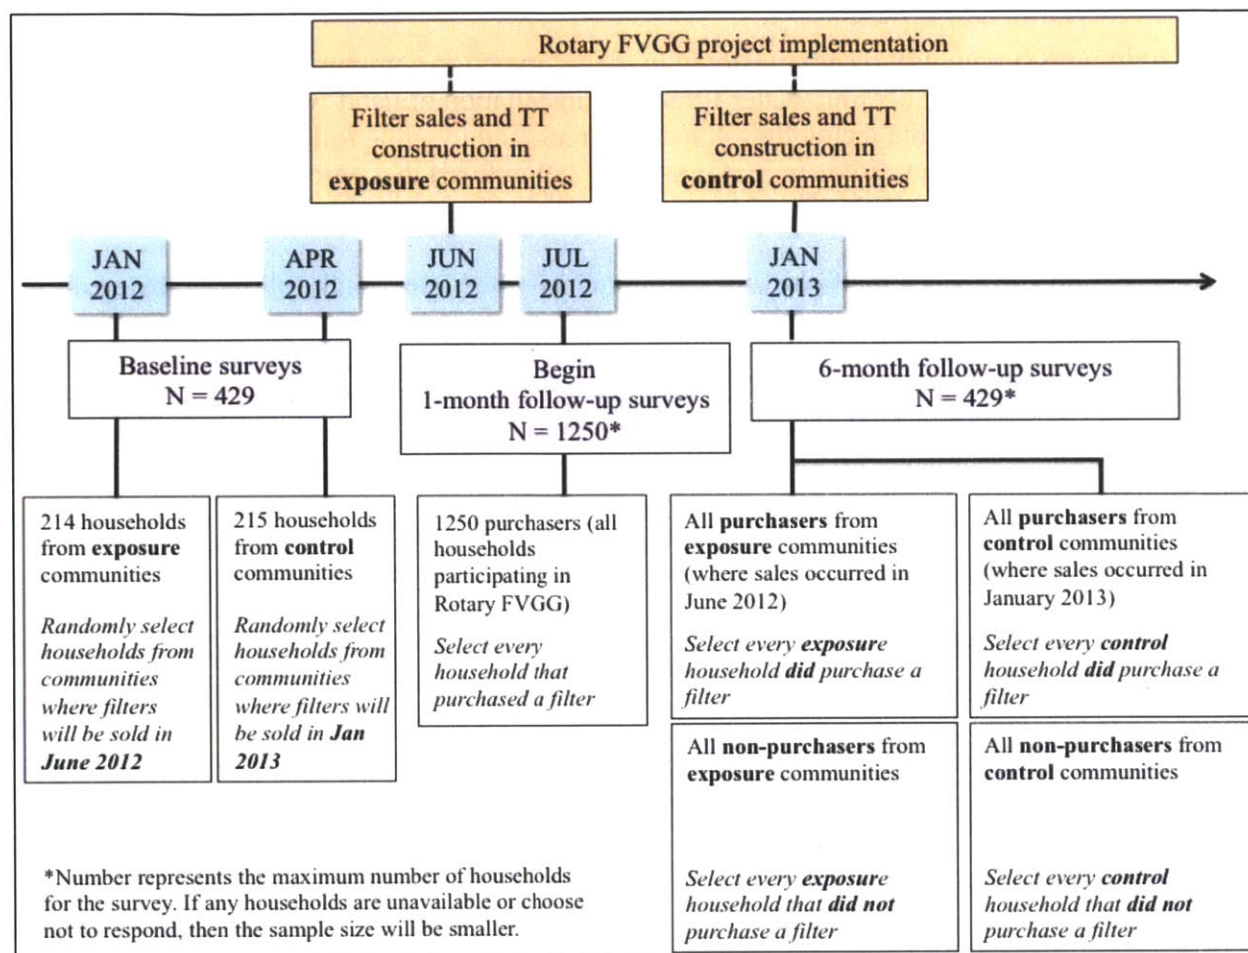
Rotary FVGG project implementation

Filter sales and TT construction in **exposure** communities

Filter sales and TT construction in **control** communities

JAN 2012

APR 2012

JUN 2012

JUL 2012

JAN 2013

Baseline surveys
N = 429

Begin
1-month follow-up surveys
N = 1250*

6-month follow-up surveys
N = 429*

214 households from **exposure** communities

*Randomly select households from communities where filters will be sold in **June 2012***

215 households from **control** communities

*Randomly select households from communities where filters will be sold in **Jan 2013***

1250 purchasers (all households participating in Rotary FVGG)

*Select every household that purchased a filter*

All **purchasers** from **exposure** communities (where sales occurred in June 2012)

*Select every **exposure** household **did** purchase a filter*

All **purchasers** from **control** communities (where sales occurred in January 2013)

*Select every **control** household **did** purchase a filter*

All **non-purchasers** from **exposure** communities

*Select every **exposure** household that **did not** purchase a filter*

All **non-purchasers** from **control** communities

*Select every **control** household that **did not** purchase a filter*

*Number represents the maximum number of households for the survey. If any households are unavailable or choose not to respond, then the sample size will be smaller.